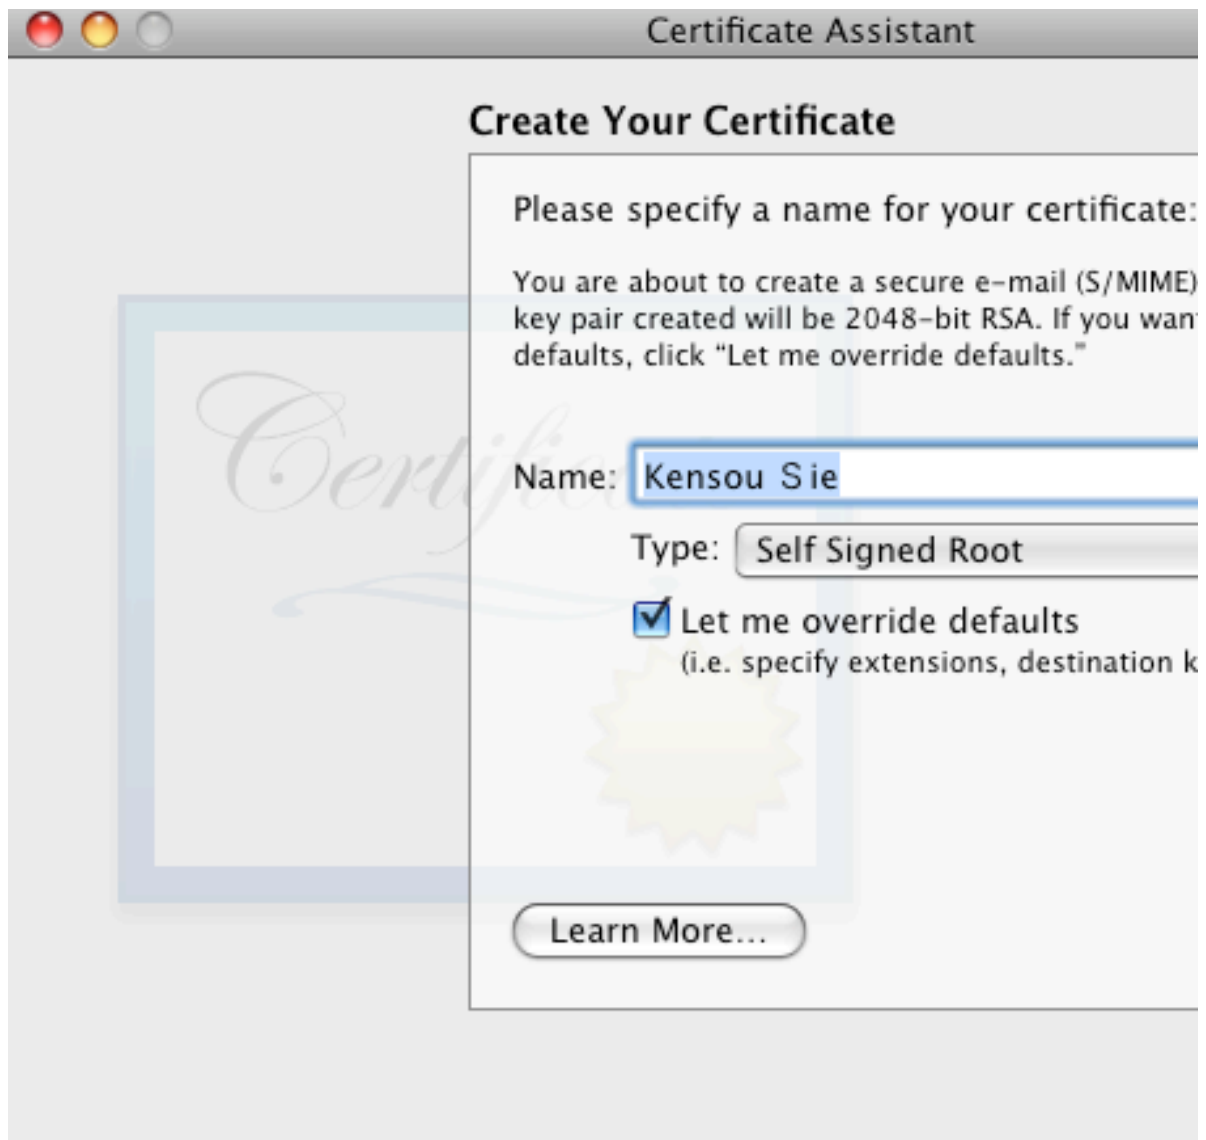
Certificate Assistant

Create Your Certificate

Please specify a name for your certificate:

You are about to create a secure e-mail (S/MIME) key pair created will be 2048-bit RSA. If you wan defaults, click "Let me override defaults."

Certific

Name: Kensou Sie

Type: Self Signed Root

Let me override defaults
(i.e. specify extensions, destination k

Learn More...